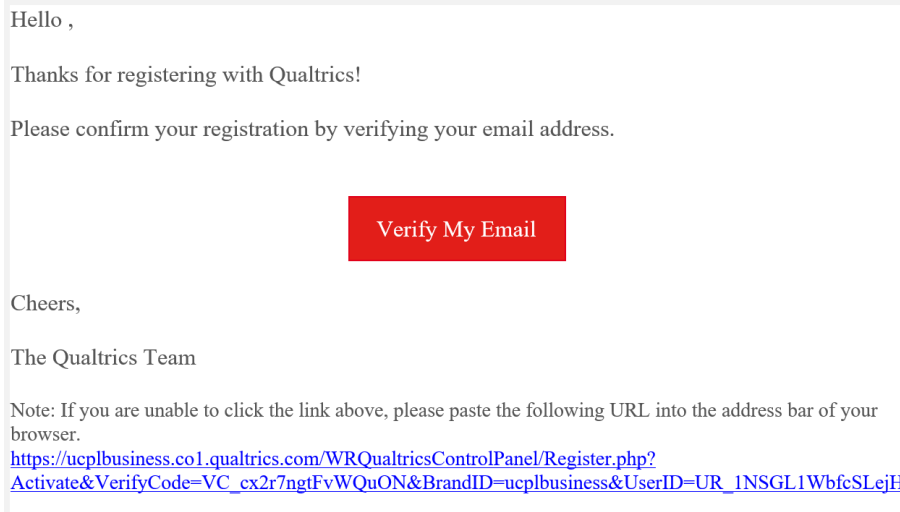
Hello ,

Thanks for registering with Qualtrics!

Please confirm your registration by verifying your email address.

Verify My Email

Cheers,

The Qualtrics Team

Note: If you are unable to click the link above, please paste the following URL into the address bar of your browser.
https://ucplbusiness.co1.qualtrics.com/WRQualtricsControlPanel/Register.php?Activate&VerifyCode=VC_cx2r7ngtFvWQuON&BrandID=ucplbusiness&UserID=UR_1NSGL1WbfcSLejH